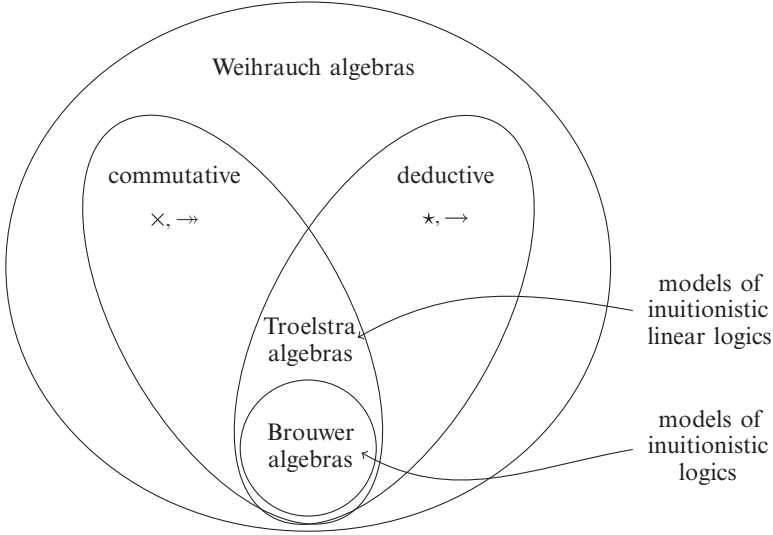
Weihrauch algebras

commutative

$\times, \twoheadrightarrow$

deductive

$\star, \rightarrow$

Troelstra algebras

Brouwer algebras

models of inuitionistic linear logics

models of inuitionistic logics